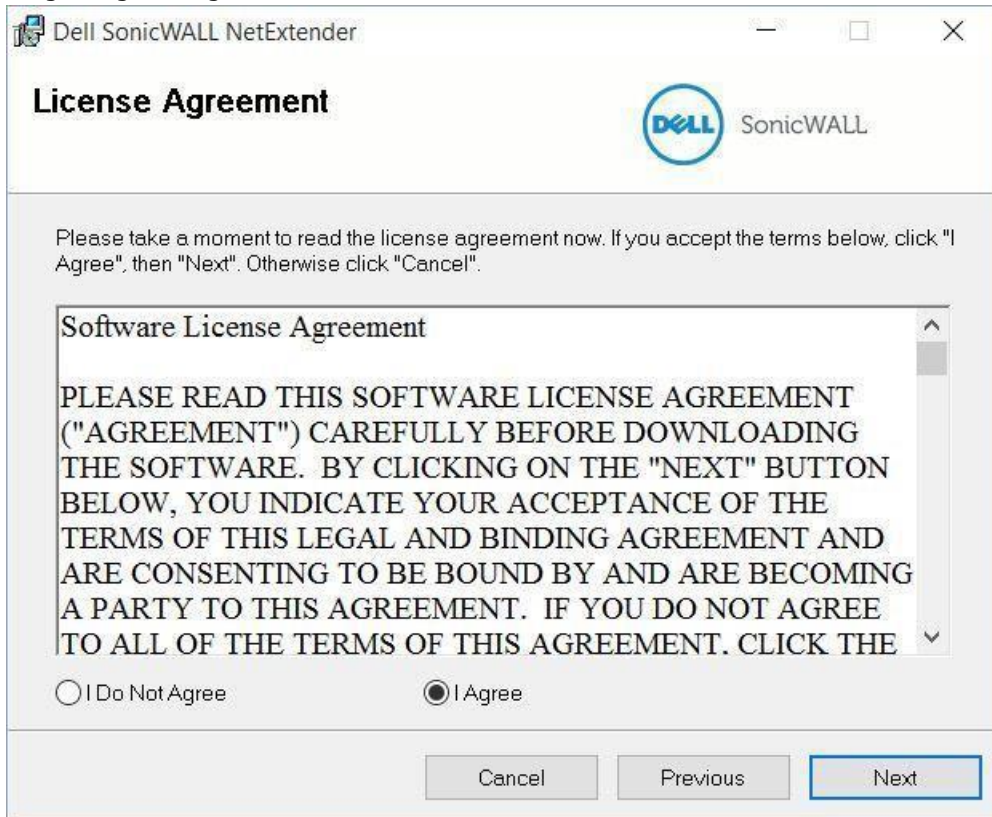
Dell SonicWALL NetExtender

License Agreement

DELL SonicWALL

Please take a moment to read the license agreement now. If you accept the terms below, click "I Agree", then "Next". Otherwise click "Cancel".

Software License Agreement

PLEASE READ THIS SOFTWARE LICENSE AGREEMENT ("AGREEMENT") CAREFULLY BEFORE DOWNLOADING THE SOFTWARE. BY CLICKING ON THE "NEXT" BUTTON BELOW, YOU INDICATE YOUR ACCEPTANCE OF THE TERMS OF THIS LEGAL AND BINDING AGREEMENT AND ARE CONSENTING TO BE BOUND BY AND ARE BECOMING A PARTY TO THIS AGREEMENT. IF YOU DO NOT AGREE TO ALL OF THE TERMS OF THIS AGREEMENT, CLICK THE

I Do Not Agree

I Agree

Cancel

Previous

Next